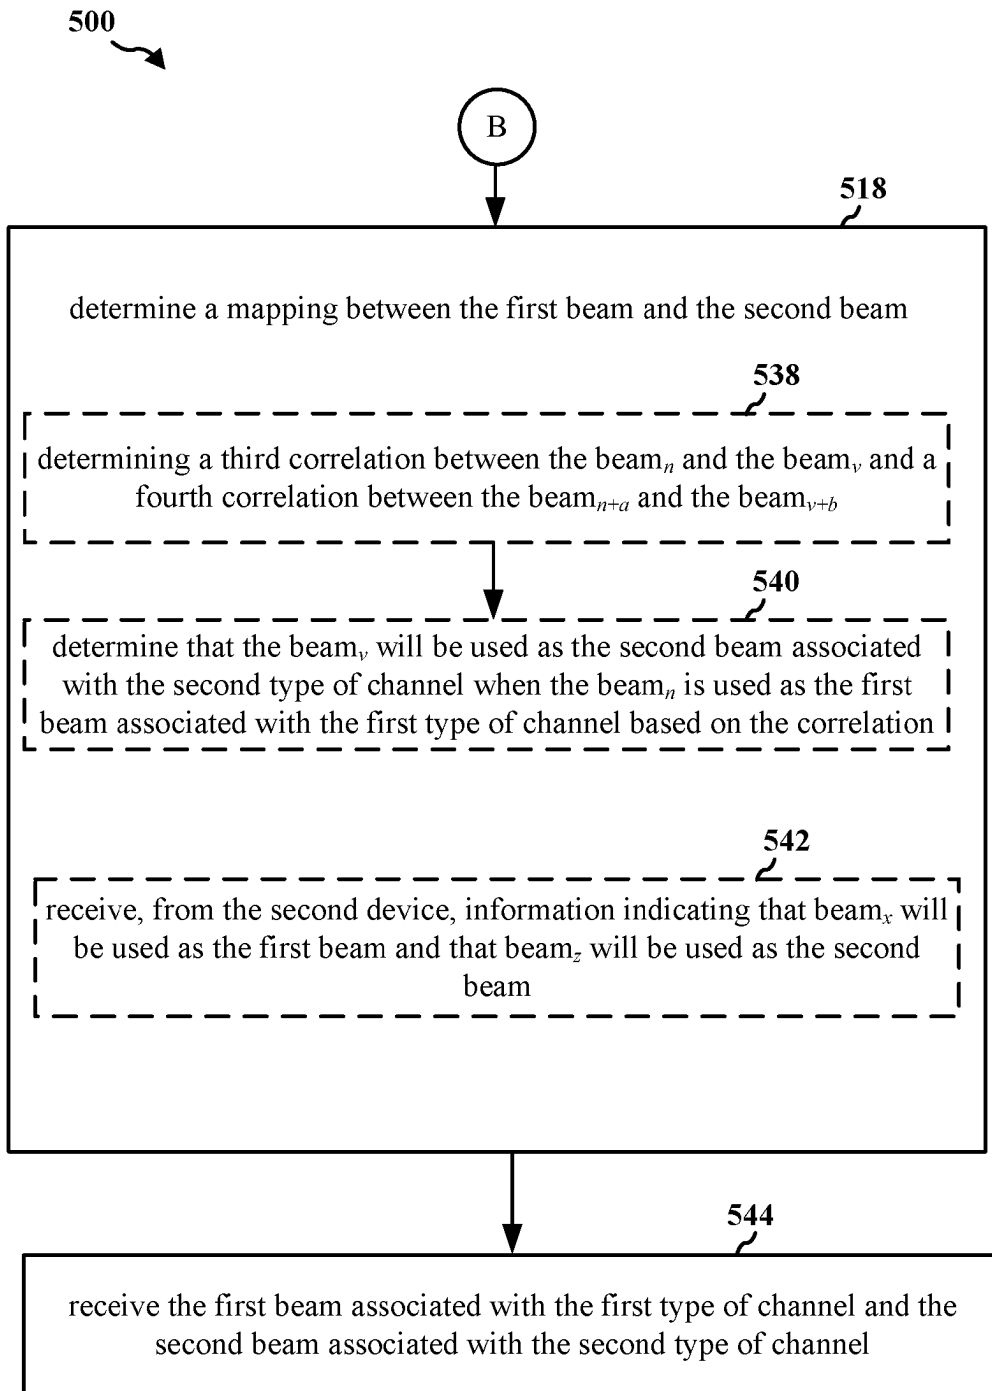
500

B

518

determine a mapping between the first beam and the second beam

538

determining a third correlation between the beam$_n$ and the beam$_v$ and a fourth correlation between the beam$_{n+a}$ and the beam$_{v+b}$

540

determine that the beam$_v$ will be used as the second beam associated with the second type of channel when the beam$_n$ is used as the first beam associated with the first type of channel based on the correlation

542

receive, from the second device, information indicating that beam$_x$ will be used as the first beam and that beam$_z$ will be used as the second beam

544

receive the first beam associated with the first type of channel and the second beam associated with the second type of channel